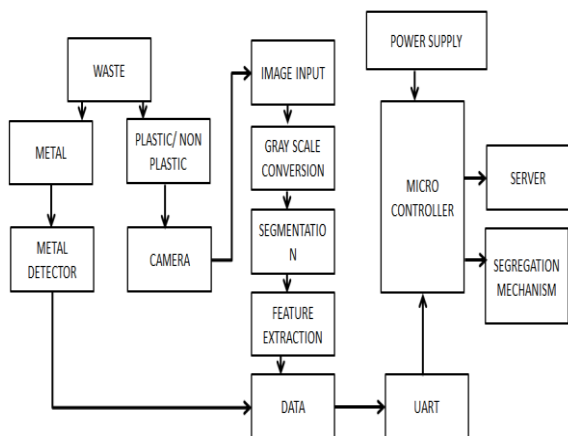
WASTE

METAL

PLASTIC/ NON PLASTIC

METAL DETECTOR

CAMERA

IMAGE INPUT

GRAY SCALE CONVERSION

SEGMENTATIO N

FEATURE EXTRACTION

DATA

UART

POWER SUPPLY

MICRO CONTROLLER

SERVER

SEGREGATION MECHANISM